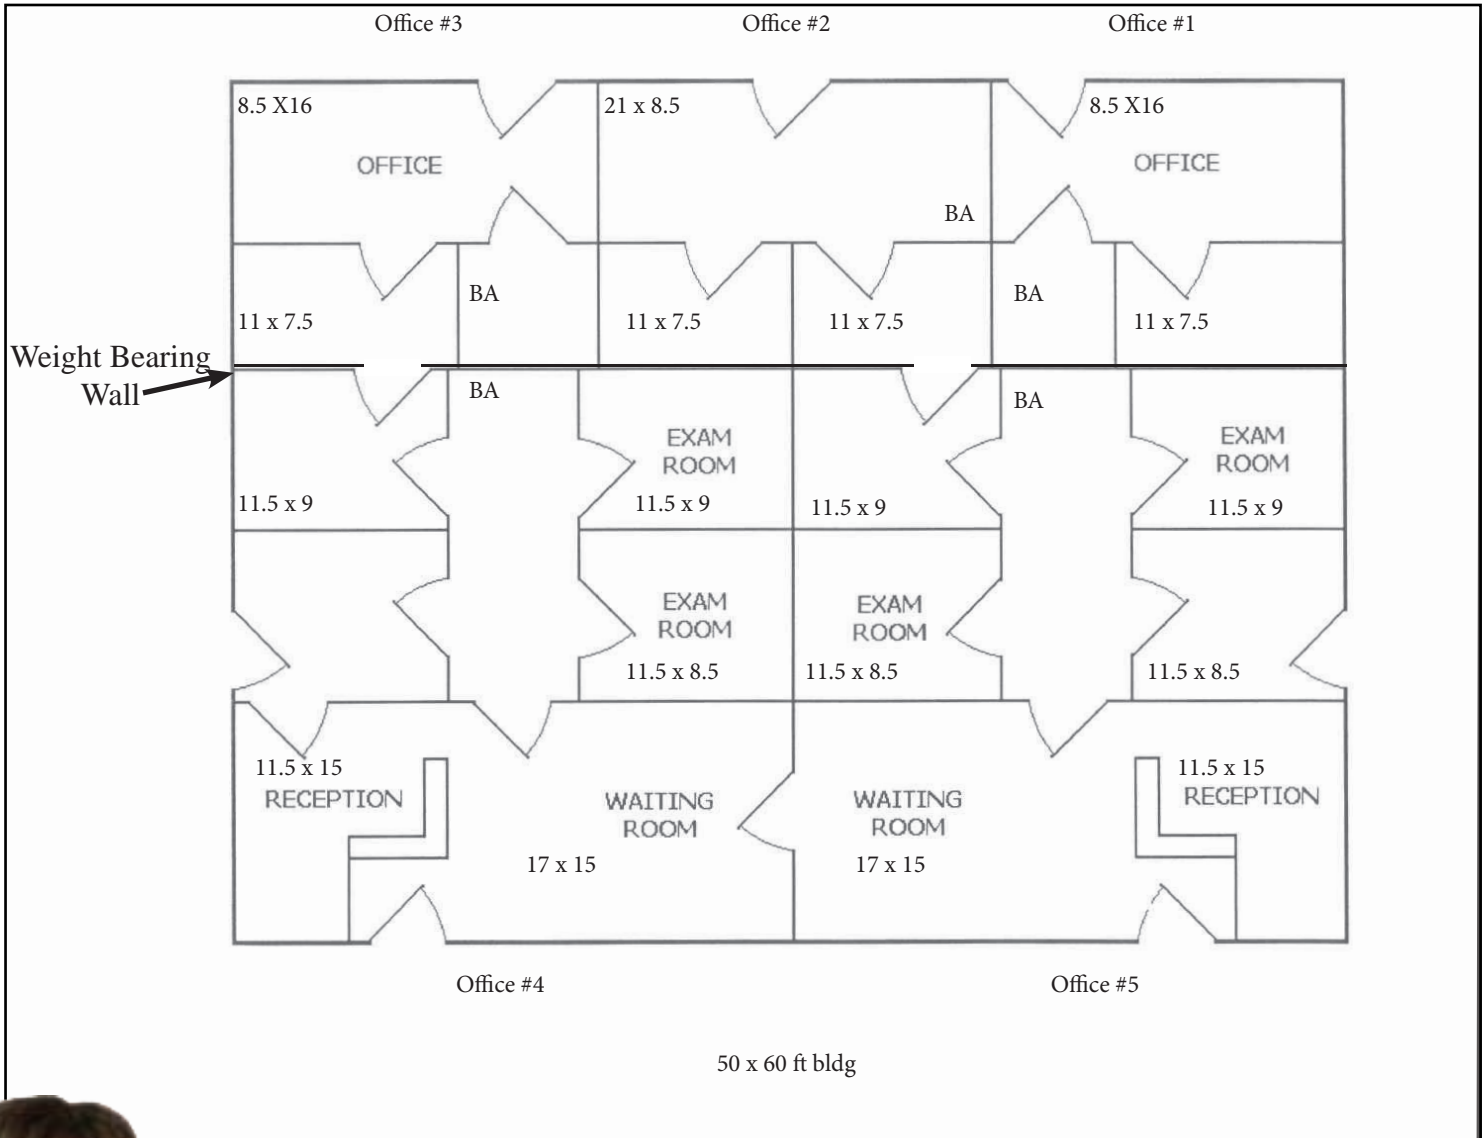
Office #3 Office #2 Office #1

8.5 X16
OFFICE

21 x 8.5
BA

8.5 X16
OFFICE

11 x 7.5
BA
11 x 7.5
11 x 7.5
BA
11 x 7.5

Weight Bearing Wall

BA
BA

11.5 x 9
EXAM ROOM
11.5 x 9
11.5 x 9
EXAM ROOM
11.5 x 9

EXAM ROOM
11.5 x 8.5
EXAM ROOM
11.5 x 8.5
11.5 x 8.5

11.5 x 15
RECEPTION
WAITING ROOM
17 x 15
WAITING ROOM
17 x 15
11.5 x 15
RECEPTION

Office #4 Office #5

50 x 60 ft bldg